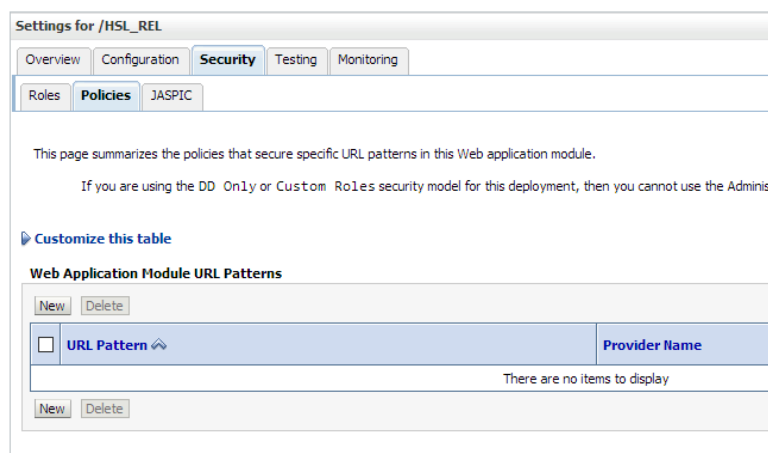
Settings for /HSL_REL

Overview | Configuration | Security | Testing | Monitoring

Roles | Policies | JASPIC

This page summarizes the policies that secure specific URL patterns in this Web application module.

If you are using the DD Only or Custom Roles security model for this deployment, then you cannot use the Adminis

Customize this table

Web Application Module URL Patterns

New | Delete

| | URL Pattern | Provider Name |
|---|---|---|
| | There are no items to display | |

New | Delete